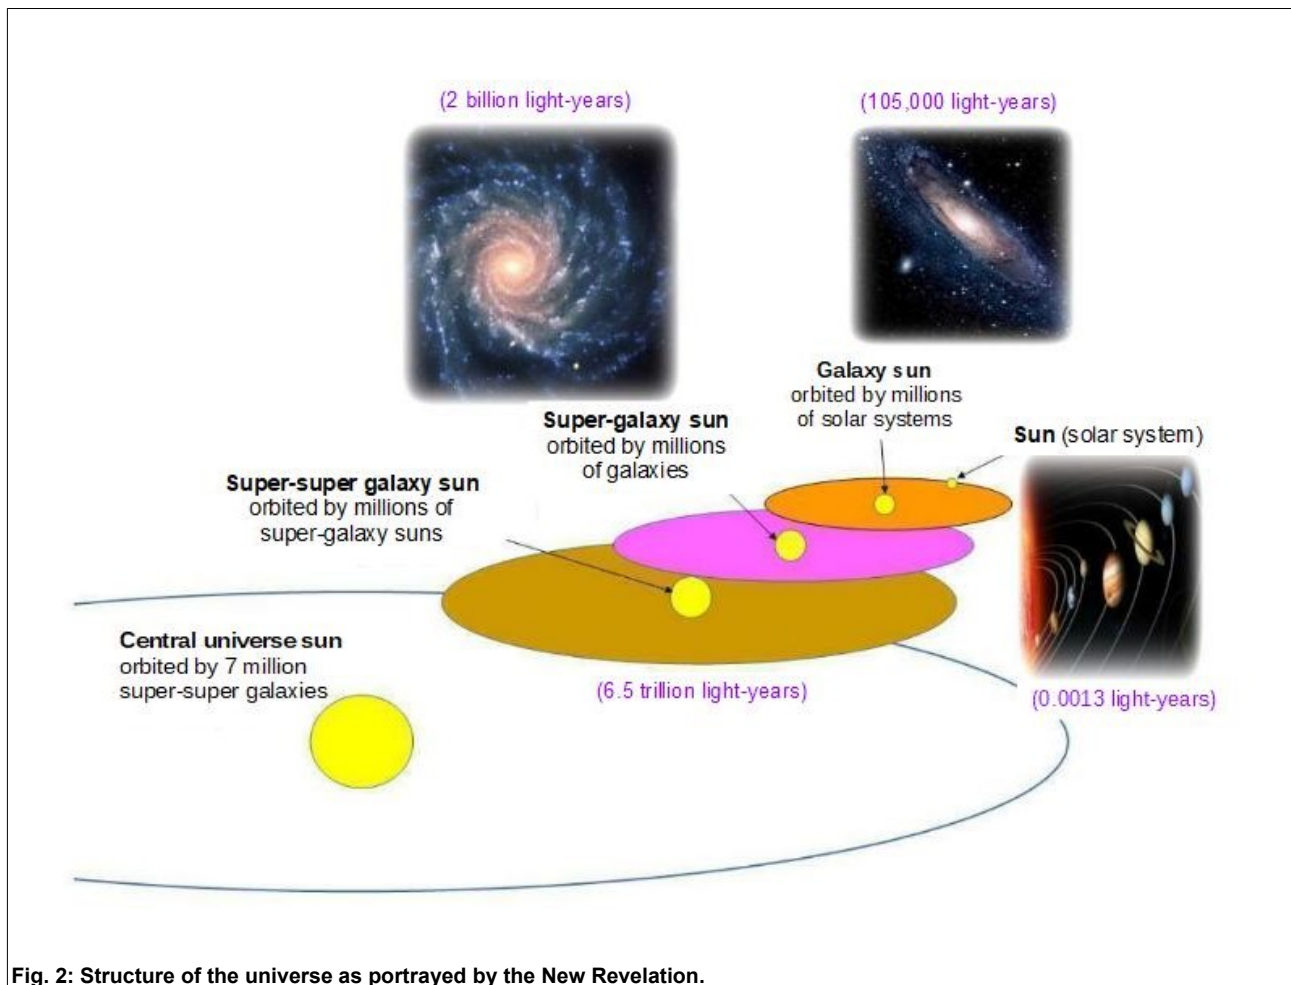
(2 billion light-years)

(105,000 light-years)

Galaxy sun
orbited by millions of solar systems

Super-galaxy sun
orbited by millions of galaxies

Sun (solar system)

Super-super galaxy sun
orbited by millions of super-galaxy suns

Central universe sun
orbited by 7 million super-super galaxies

(6.5 trillion light-years)

(0.0013 light-years)

Fig. 2: Structure of the universe as portrayed by the New Revelation.